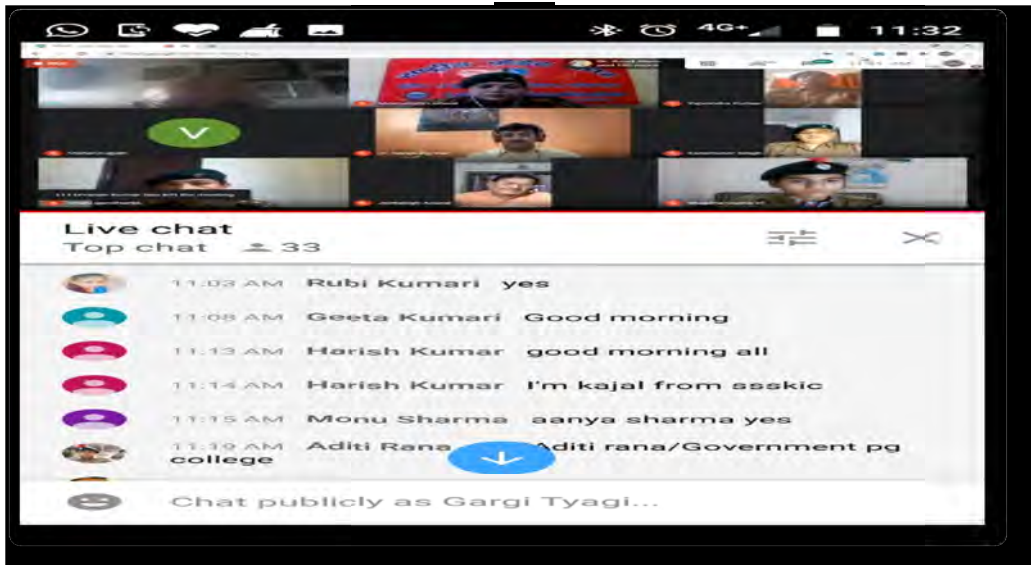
4G+ 11:32

Live chat
Top chat 33

11:03 AM Rubi Kumari yes
11:08 AM Geeta Kumari Good morning
11:13 AM Harish Kumar good morning all
11:14 AM Harish Kumar I'm kajal from ssskic
11:15 AM Monu Sharma aanya sharma yes
11:19 AM Aditi Rana Aditi rana/Government pg college

Chat publicly as Gargi Tyagi...